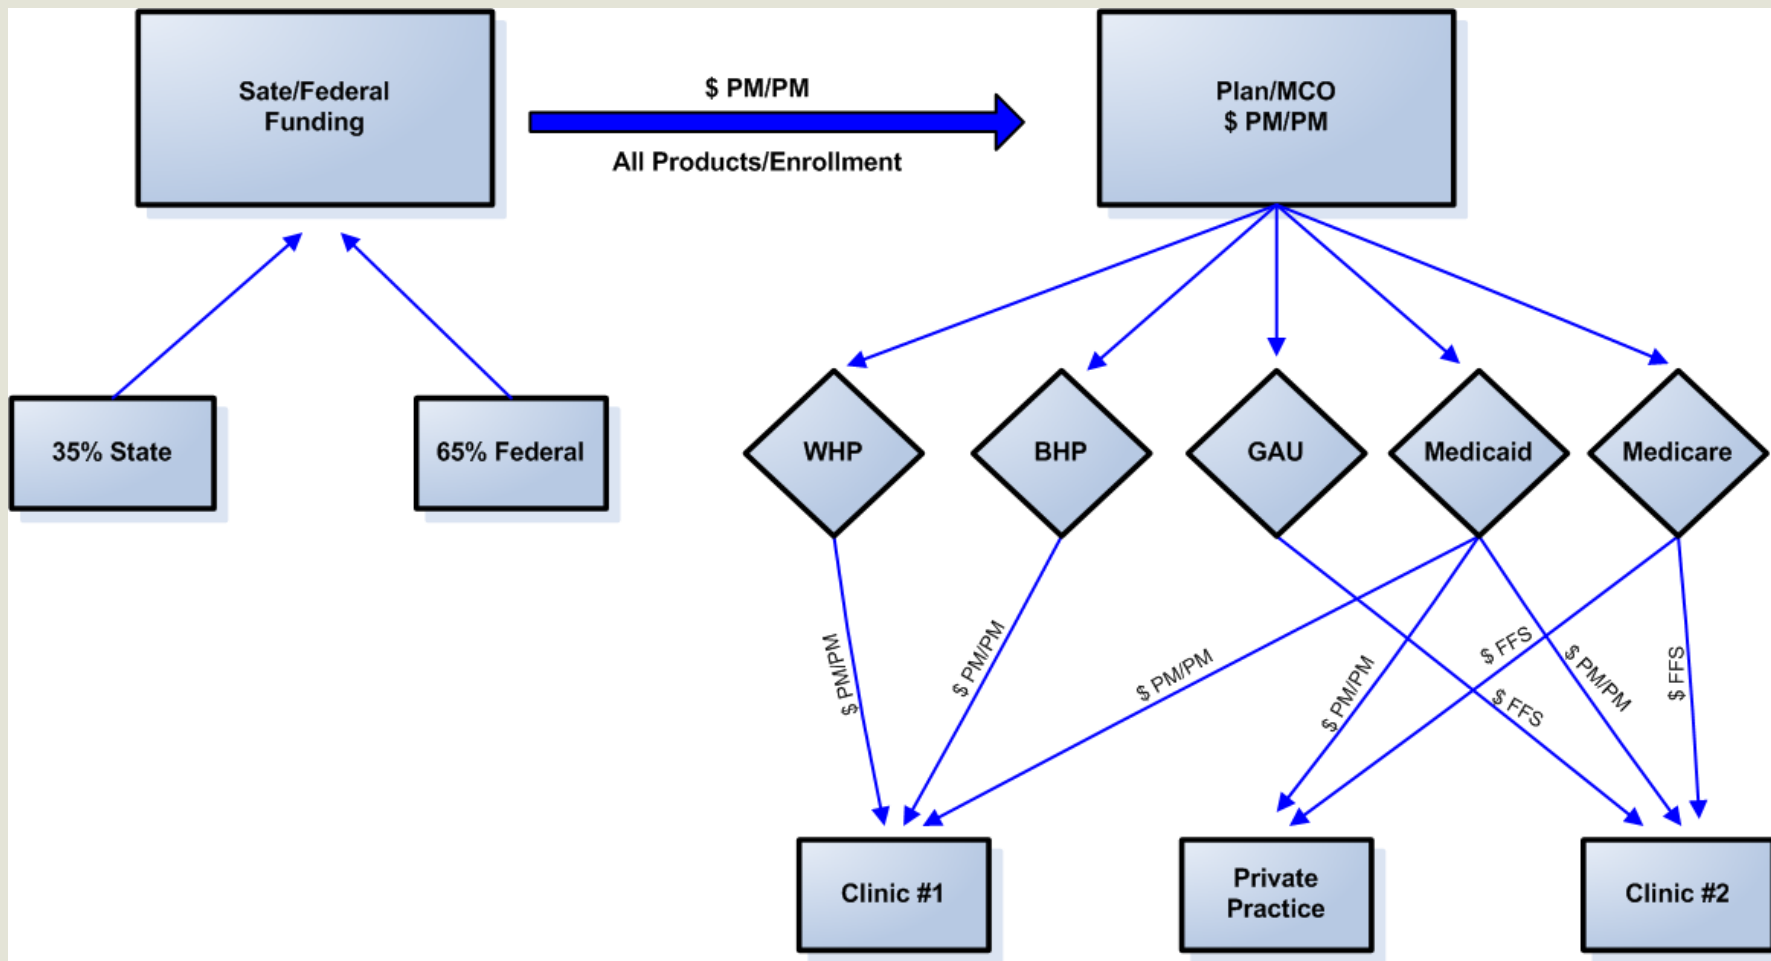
Sate/Federal Funding

$ PM/PM

All Products/Enrollment

Plan/MCO
$ PM/PM

35% State

65% Federal

WHP

BHP

GAU

Medicaid

Medicare

$ PM/PM

$ PM/PM

$ PM/PM

$ PM/PM

$ FFS

$ FFS

$ PM/PM

$ FFS

Clinic #1

Private Practice

Clinic #2